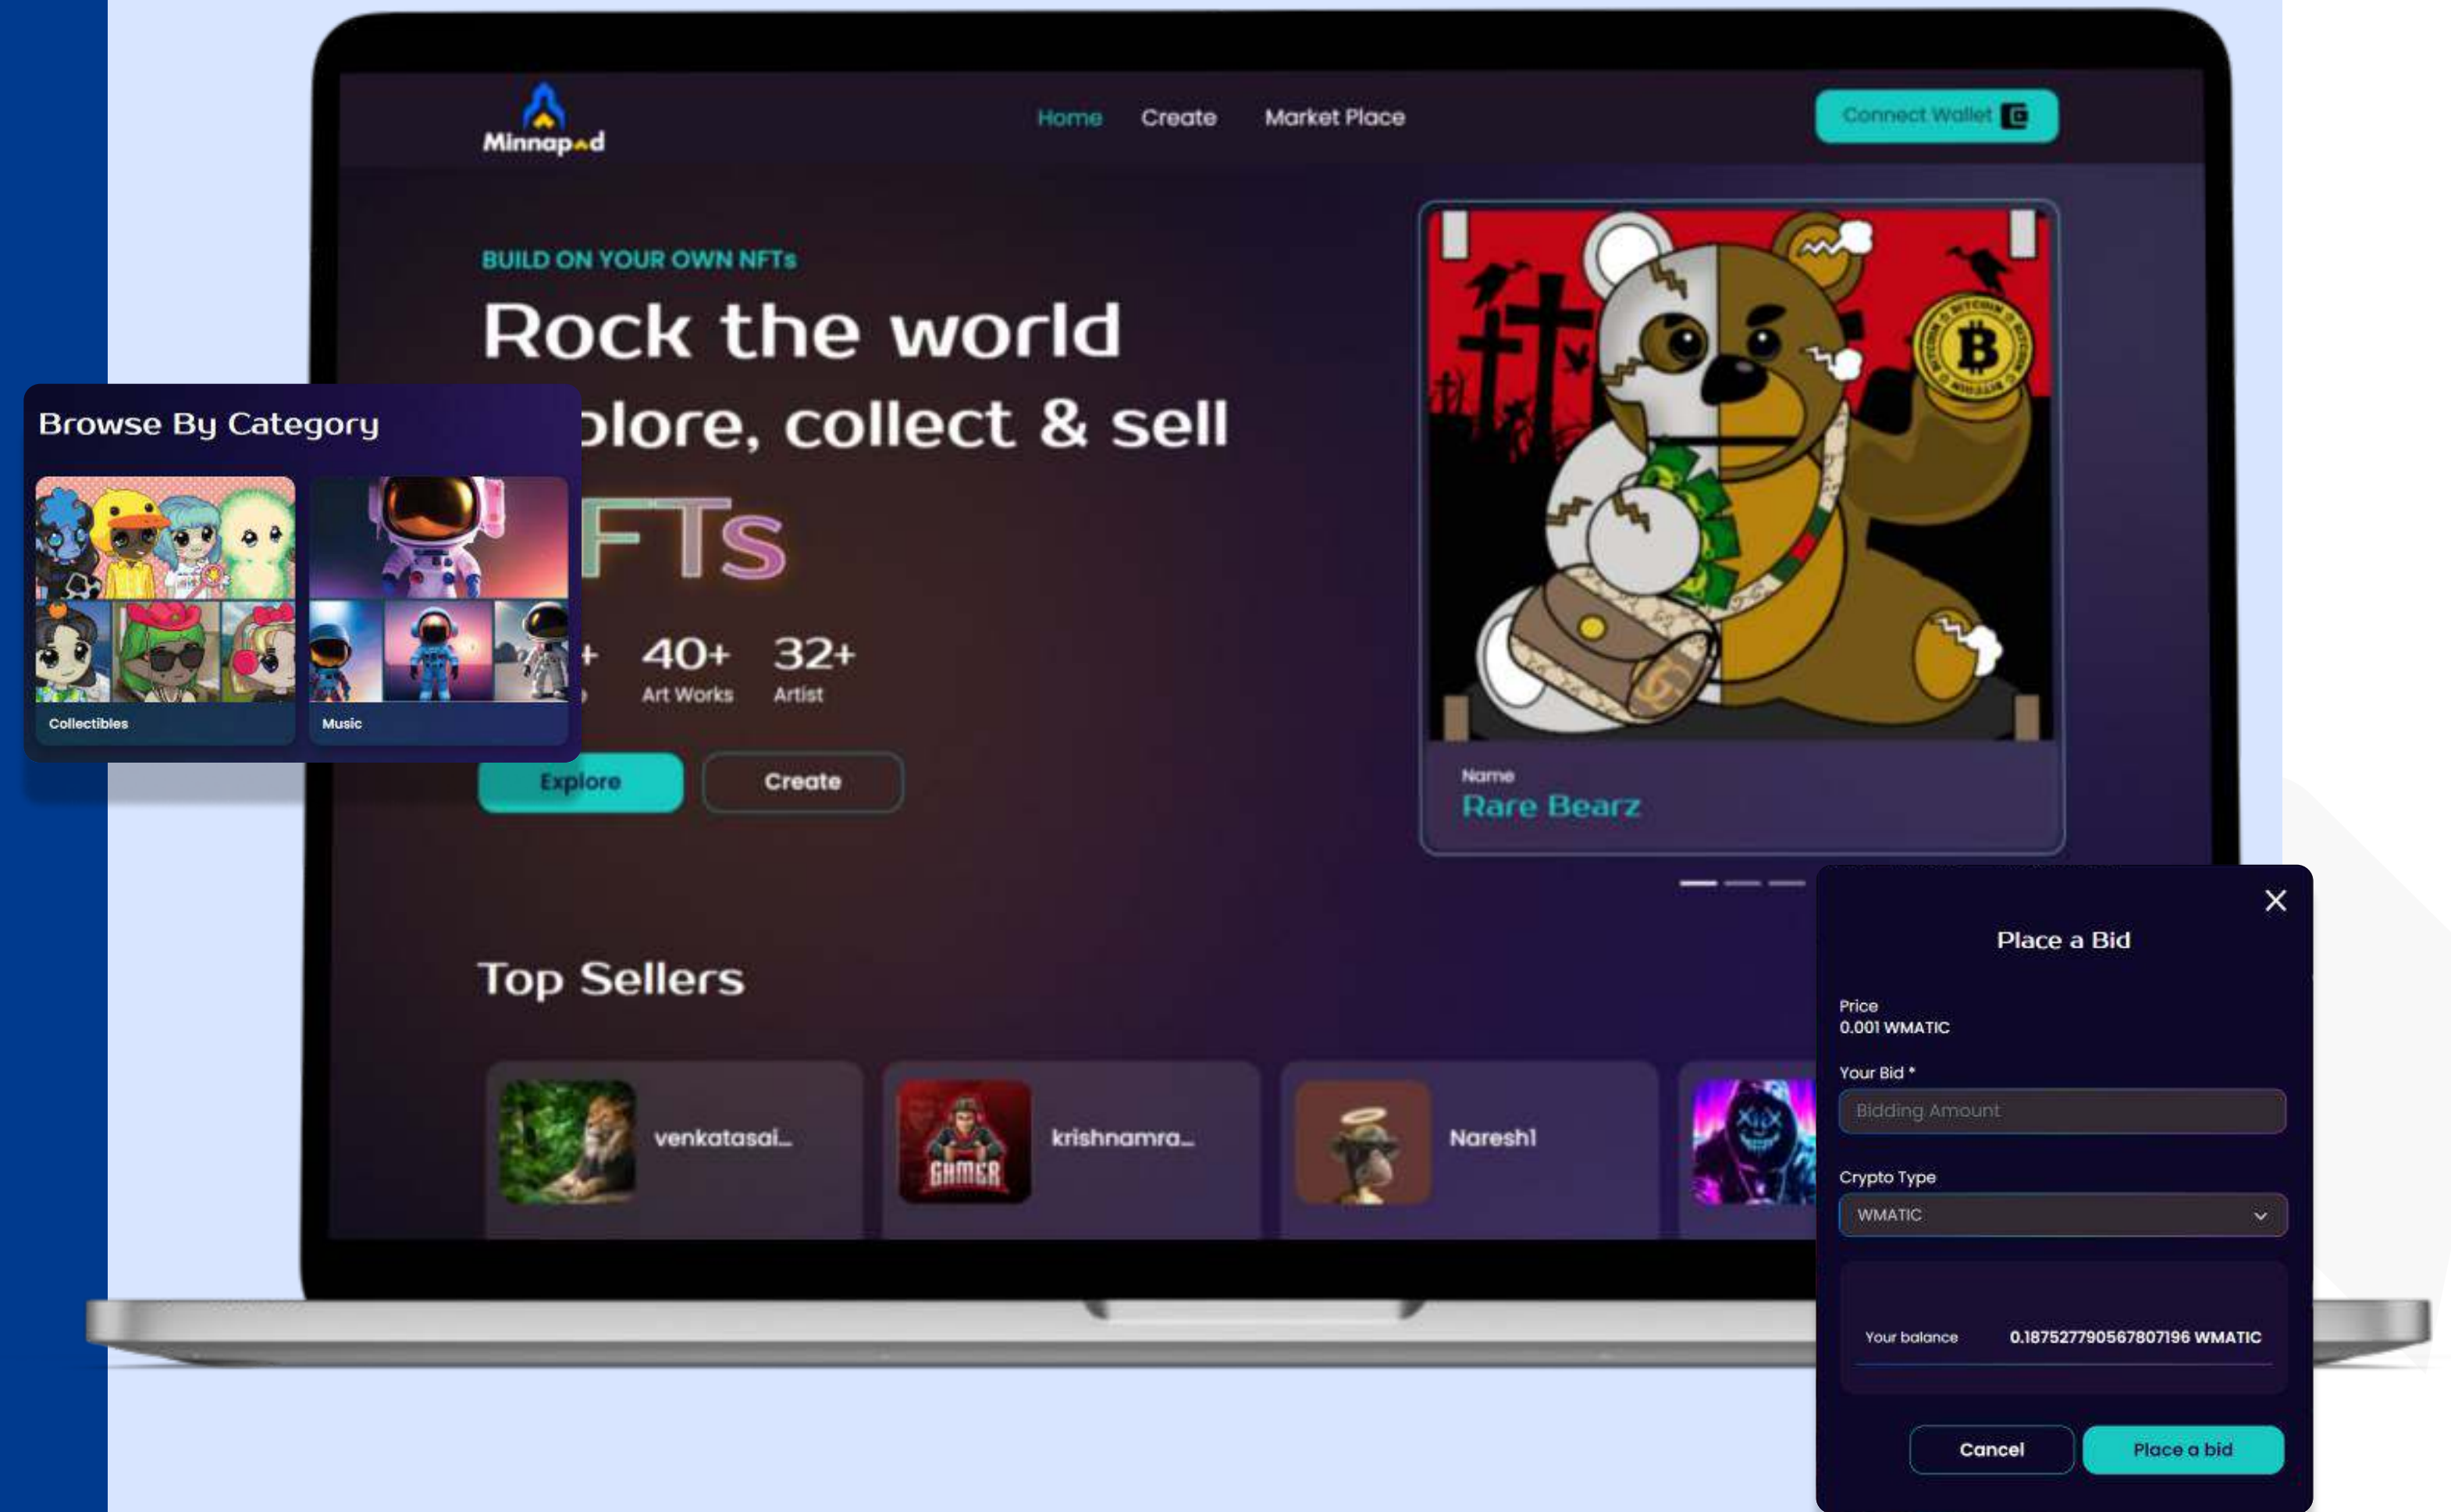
Minnapad

Home Create Market Place

Connect Wallet

BUILD ON YOUR OWN NFTs

Rock the world

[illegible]plore, collect & sell

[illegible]FTs

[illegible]+ 40+ Art Works 32+ Artist

Explore Create

Browse By Category

Collectibles

Music

Name

Rare Bearz

Top Sellers

venkatasai...

krishnamra...

Naresh1

Place a Bid

Price
0.001 WMATIC

Your Bid *

Bidding Amount

Crypto Type

WMATIC

Your balance 0.187527790567807196 WMATIC

Cancel Place a bid